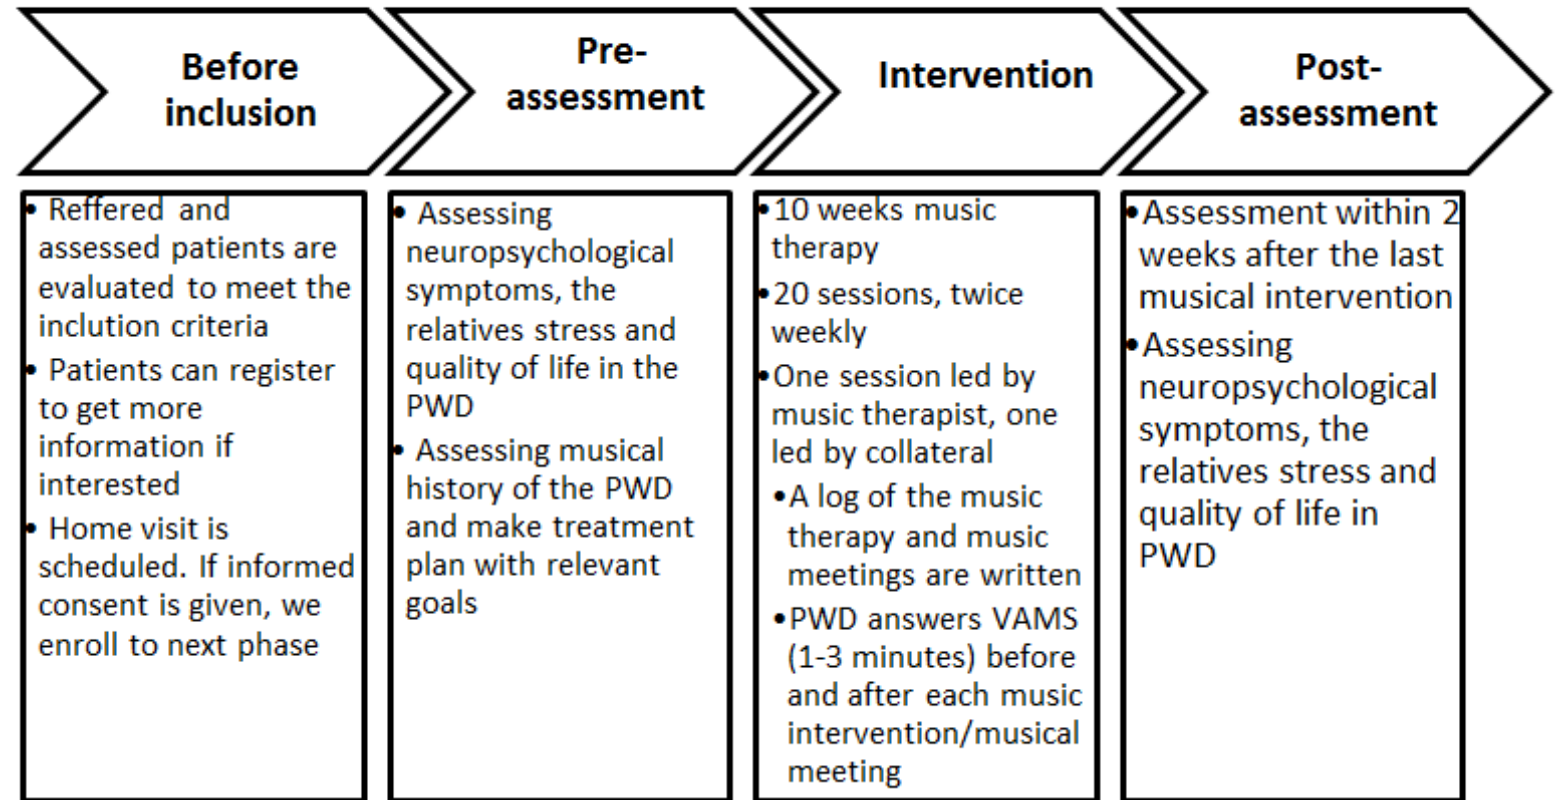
Before inclusion

Pre-assessment

Intervention

Post-assessment

• Reffered and assessed patients are evaluated to meet the inclution criteria
• Patients can register to get more information if interested
• Home visit is scheduled. If informed consent is given, we enroll to next phase

• Assessing neuropsychological symptoms, the relatives stress and quality of life in the PWD
• Assessing musical history of the PWD and make treatment plan with relevant goals

• 10 weeks music therapy
• 20 sessions, twice weekly
• One session led by music therapist, one led by collateral
• A log of the music therapy and music meetings are written
• PWD answers VAMS (1-3 minutes) before and after each music intervention/musical meeting

• Assessment within 2 weeks after the last musical intervention
• Assessing neuropsychological symptoms, the relatives stress and quality of life in PWD